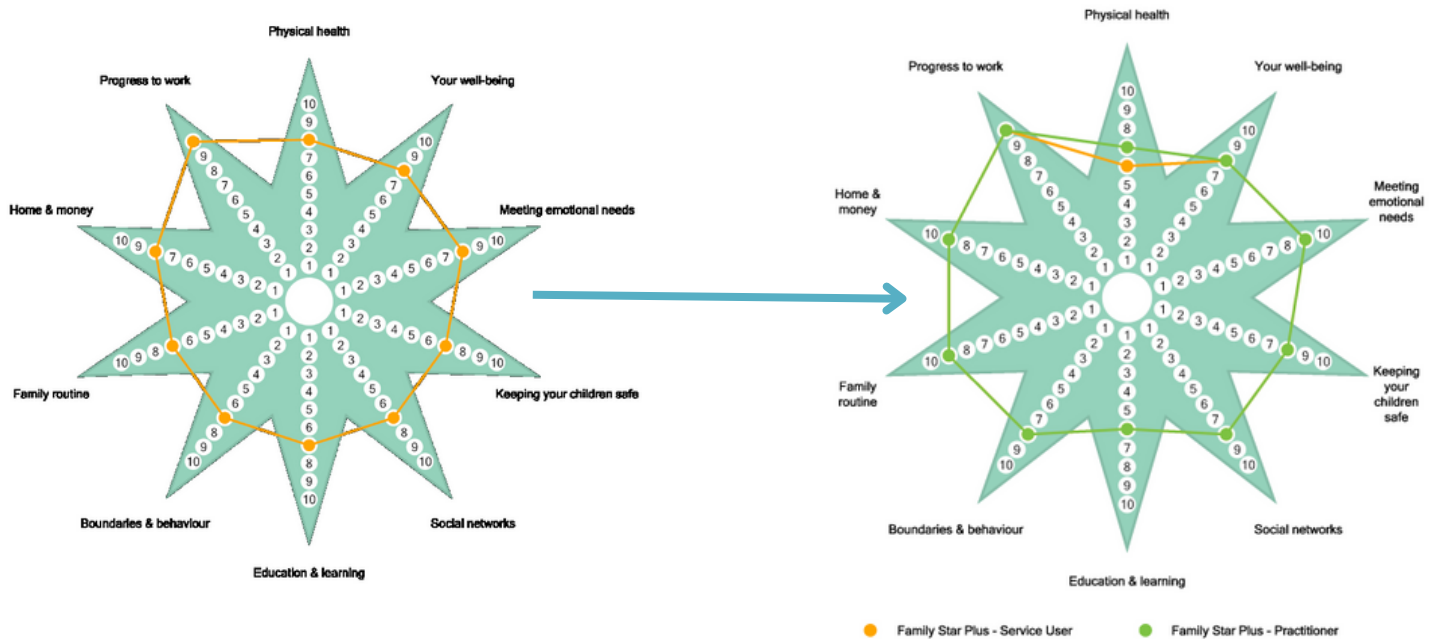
Physical health

Progress to work

Your well-being

Home & money

Meeting emotional needs

Family routine

Keeping your children safe

Boundaries & behaviour

Social networks

Education & learning

Physical health

Progress to work

Your well-being

Home & money

Meeting emotional needs

Family routine

Keeping your children safe

Boundaries & behaviour

Social networks

Education & learning

Family Star Plus - Service User

Family Star Plus - Practitioner